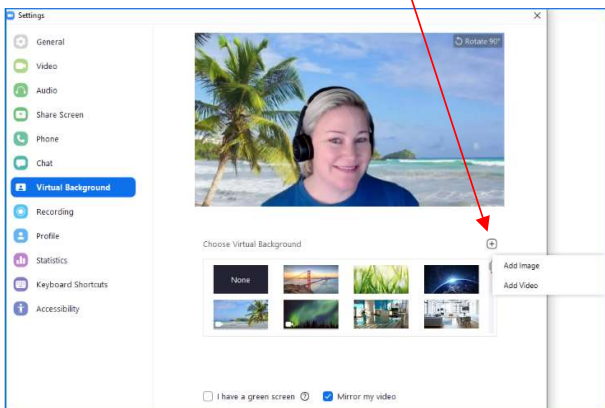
Settings

General
Video
Audio
Share Screen
Phone
Chat
Virtual Background
Recording
Profile
Statistics
Keyboard Shortcuts
Accessibility

Rotate 90°

Choose Virtual Background

None

Add Image
Add Video

I have a green screen
Mirror my video